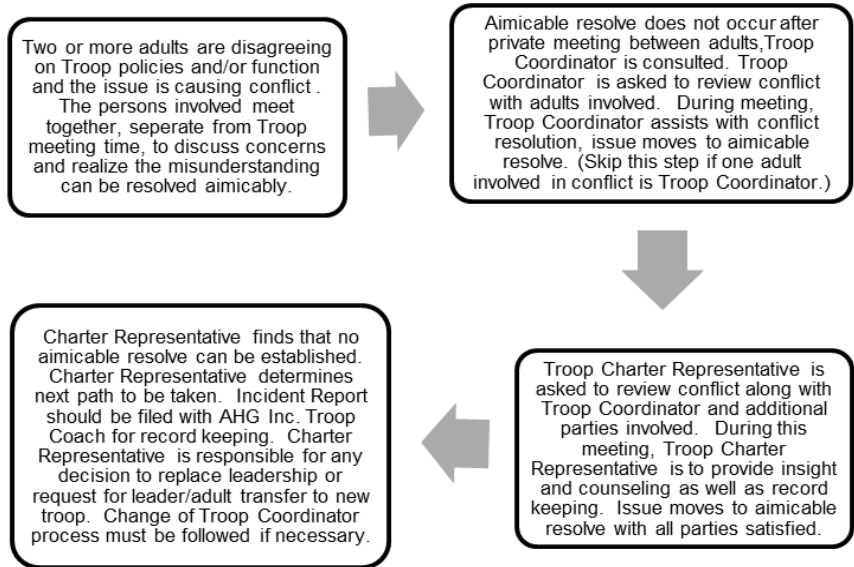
Two or more adults are disagreeing on Troop policies and/or function and the issue is causing conflict . The persons involved meet together, seperate from Troop meeting time, to discuss concerns and realize the misunderstanding can be resolved aimicably.

Aimicable resolve does not occur after private meeting between adults,Troop Coordinator is consulted. Troop Coordinator is asked to review conflict with adults involved. During meeting, Troop Coordinator assists with conflict resolution, issue moves to aimicable resolve. (Skip this step if one adult involved in conflict is Troop Coordinator.)

Troop Charter Representative is asked to review conflict along with Troop Coordinator and additional parties involved. During this meeting, Troop Charter Representative is to provide insight and counseling as well as record keeping. Issue moves to aimicable resolve with all parties satisfied.

Charter Representative finds that no aimicable resolve can be established. Charter Representative determines next path to be taken. Incident Report should be filed with AHG Inc. Troop Coach for record keeping. Charter Representative is responsible for any decision to replace leadership or request for leader/adult transfer to new troop. Change of Troop Coordinator process must be followed if necessary.